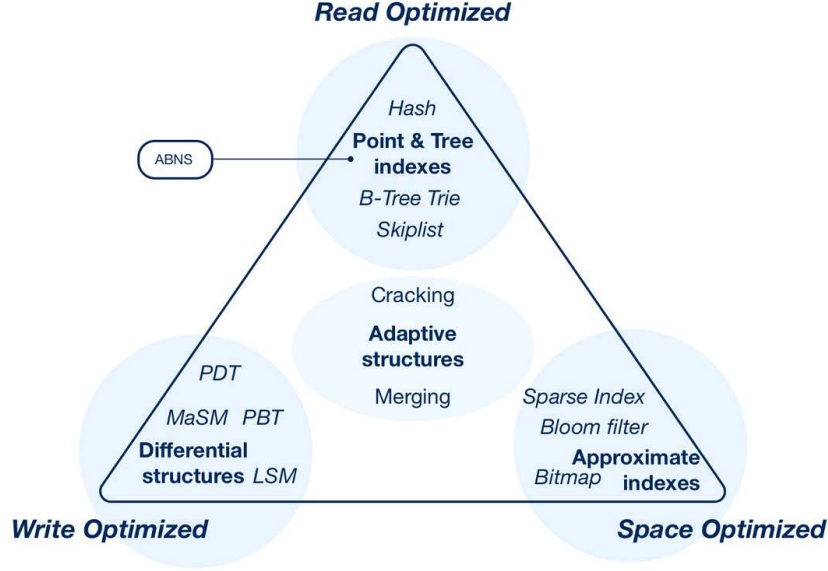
Read Optimized

Hash
Point & Tree indexes
B-Tree Trie
Skiplist

ABNS

Cracking
Adaptive structures
Merging

PDT
MaSM PBT
Differential structures LSM

Sparse Index
Bloom filter
Approximate indexes
Bitmap

Write Optimized

Space Optimized